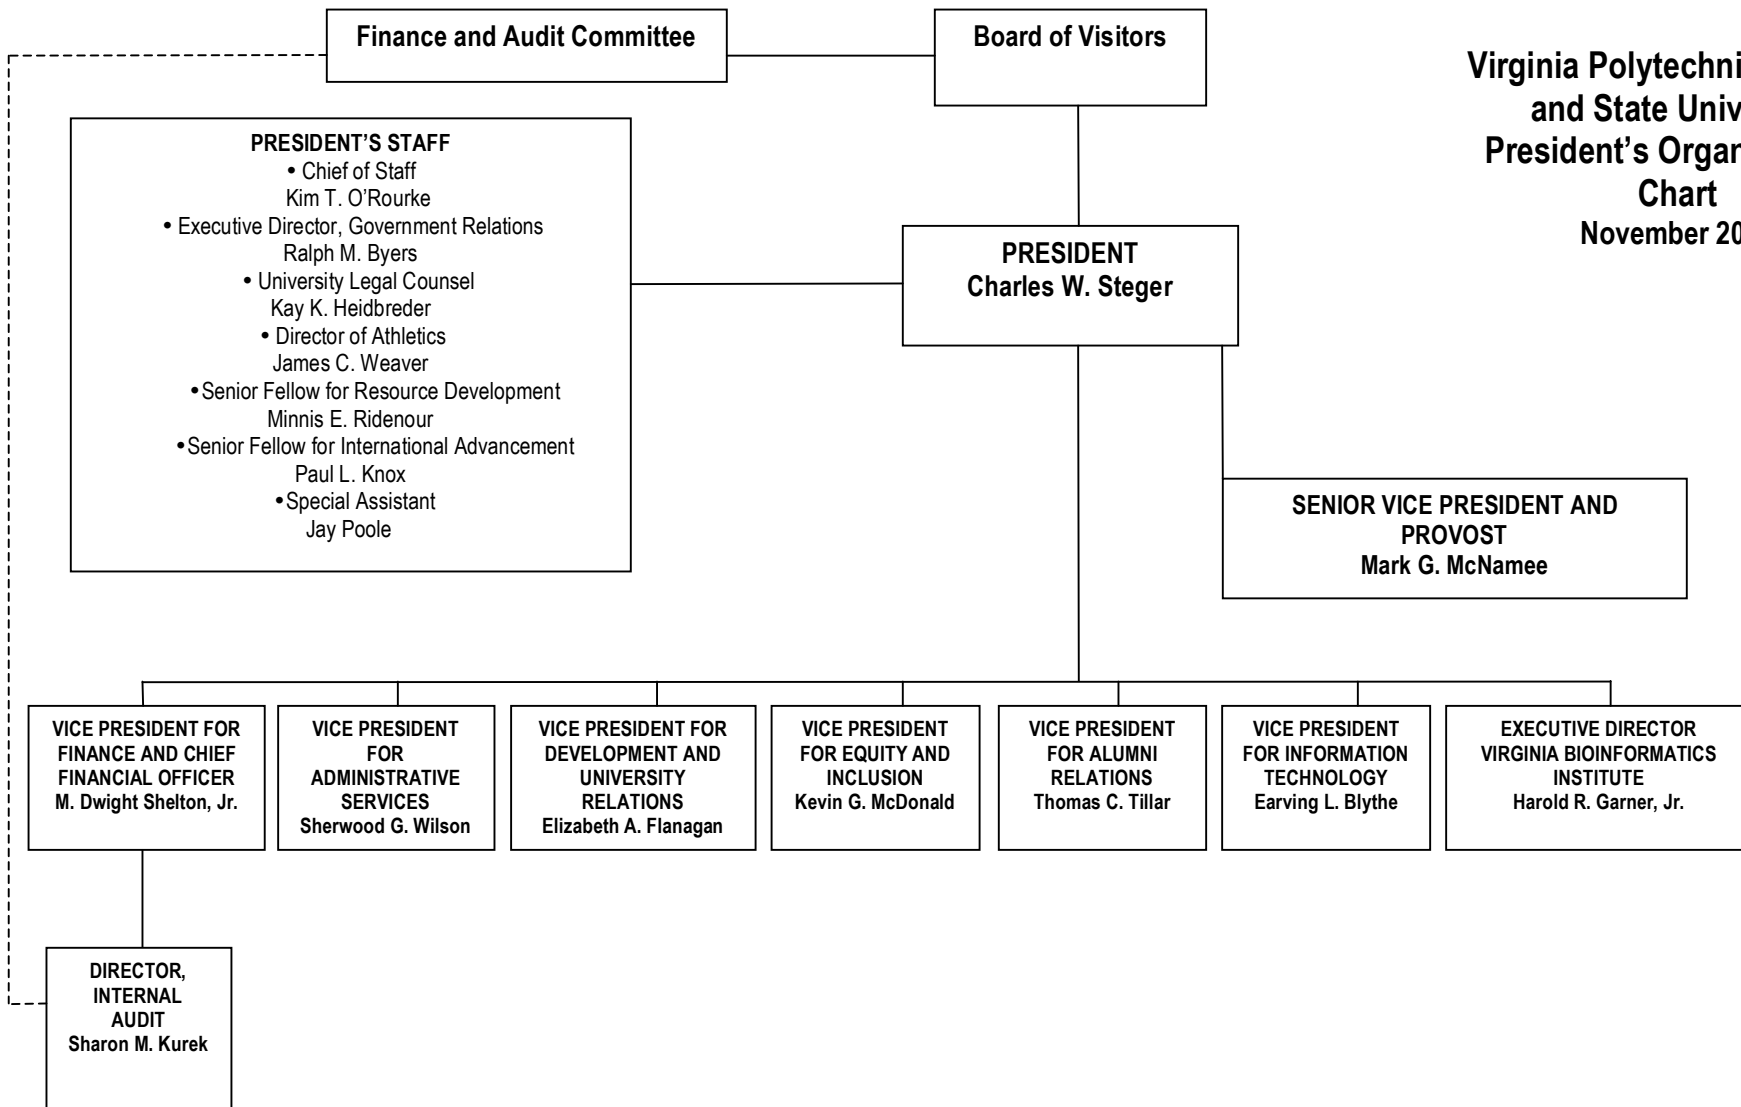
Finance and Audit Committee

Board of Visitors

Virginia Polytechni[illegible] and State Univ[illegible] President's Organ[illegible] Chart November 20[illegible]

PRESIDENT'S STAFF
• Chief of Staff
Kim T. O'Rourke
• Executive Director, Government Relations
Ralph M. Byers
• University Legal Counsel
Kay K. Heidbreder
• Director of Athletics
James C. Weaver
• Senior Fellow for Resource Development
Minnis E. Ridenour
• Senior Fellow for International Advancement
Paul L. Knox
• Special Assistant
Jay Poole

PRESIDENT
Charles W. Steger

SENIOR VICE PRESIDENT AND PROVOST
Mark G. McNamee

VICE PRESIDENT FOR FINANCE AND CHIEF FINANCIAL OFFICER
M. Dwight Shelton, Jr.

VICE PRESIDENT FOR ADMINISTRATIVE SERVICES
Sherwood G. Wilson

VICE PRESIDENT FOR DEVELOPMENT AND UNIVERSITY RELATIONS
Elizabeth A. Flanagan

VICE PRESIDENT FOR EQUITY AND INCLUSION
Kevin G. McDonald

VICE PRESIDENT FOR ALUMNI RELATIONS
Thomas C. Tillar

VICE PRESIDENT FOR INFORMATION TECHNOLOGY
Earving L. Blythe

EXECUTIVE DIRECTOR VIRGINIA BIOINFORMATICS INSTITUTE
Harold R. Garner, Jr.

DIRECTOR, INTERNAL AUDIT
Sharon M. Kurek